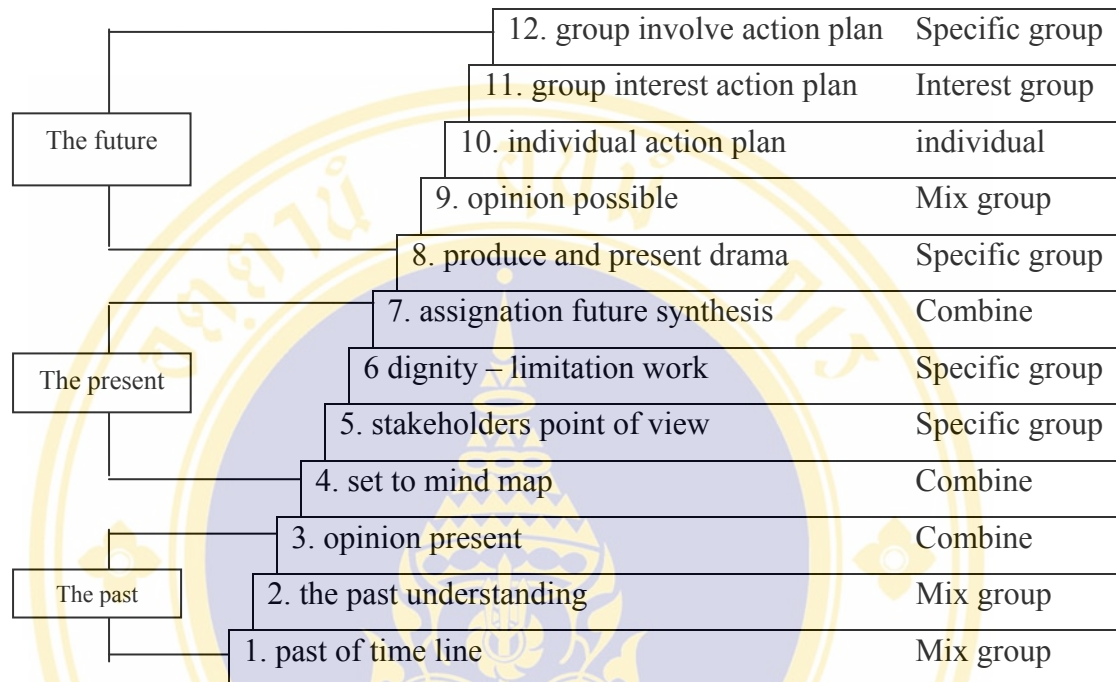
The future

The present

The past

| | |
|---|---|
| 12. group involve action plan | Specific group |
| 11. group interest action plan | Interest group |
| 10. individual action plan | individual |
| 9. opinion possible | Mix group |
| 8. produce and present drama | Specific group |
| 7. assignation future synthesis | Combine |
| 6 dignity – limitation work | Specific group |
| 5. stakeholders point of view | Specific group |
| 4. set to mind map | Combine |
| 3. opinion present | Combine |
| 2. the past understanding | Mix group |
| 1. past of time line | Mix group |